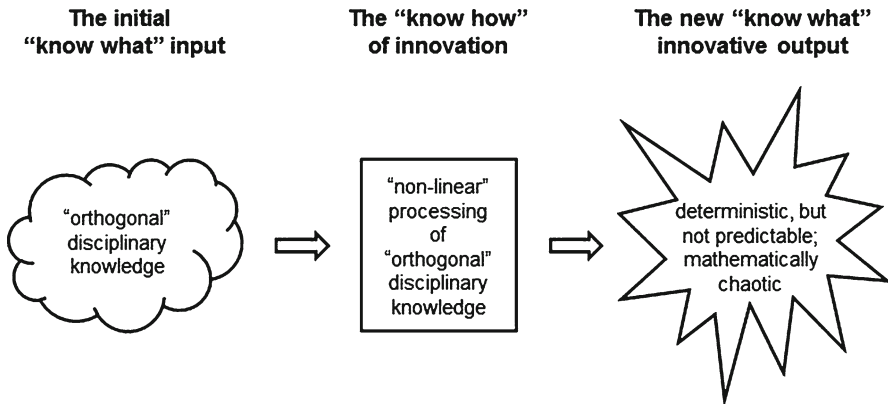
The initial "know what" input

"orthogonal" disciplinary knowledge

The "know how" of innovation

"non-linear" processing of "orthogonal" disciplinary knowledge

The new "know what" innovative output

deterministic, but not predictable; mathematically chaotic